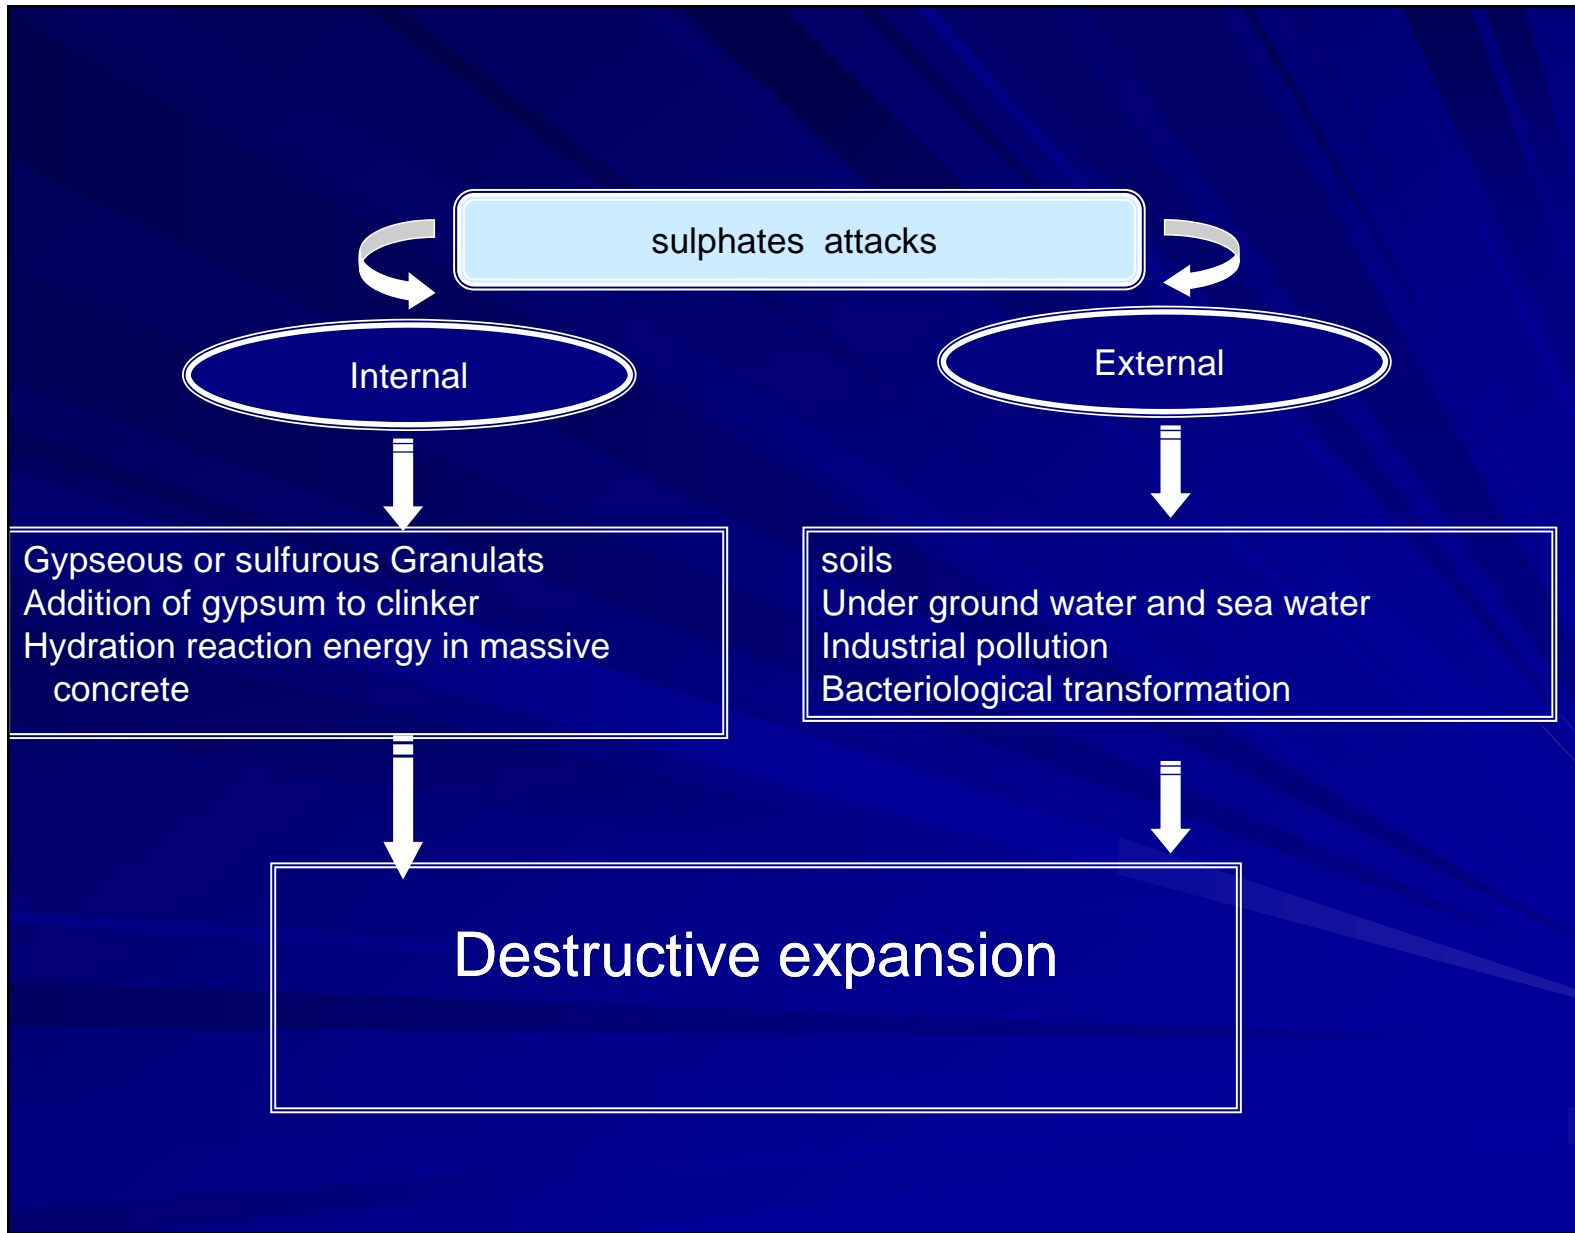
sulphates attacks

Internal

External

Gypseous or sulfurous Granulats
Addition of gypsum to clinker
Hydration reaction energy in massive concrete

soils
Under ground water and sea water
Industrial pollution
Bacteriological transformation

Destructive expansion